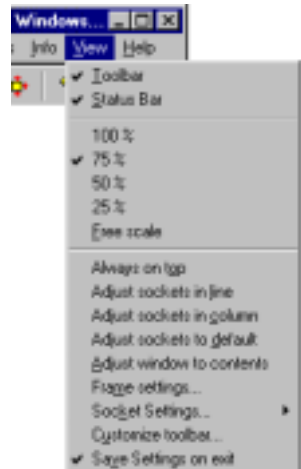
Windows...
Info View Help
Toolbar
Status Bar
100 %
75 %
50 %
25 %
Free scale
Always on top
Adjust sockets in line
Adjust sockets in column
Adjust sockets to default
Adjust window to contents
Frame settings...
Socket Settings...
Customize toolbar...
Save Settings on exit